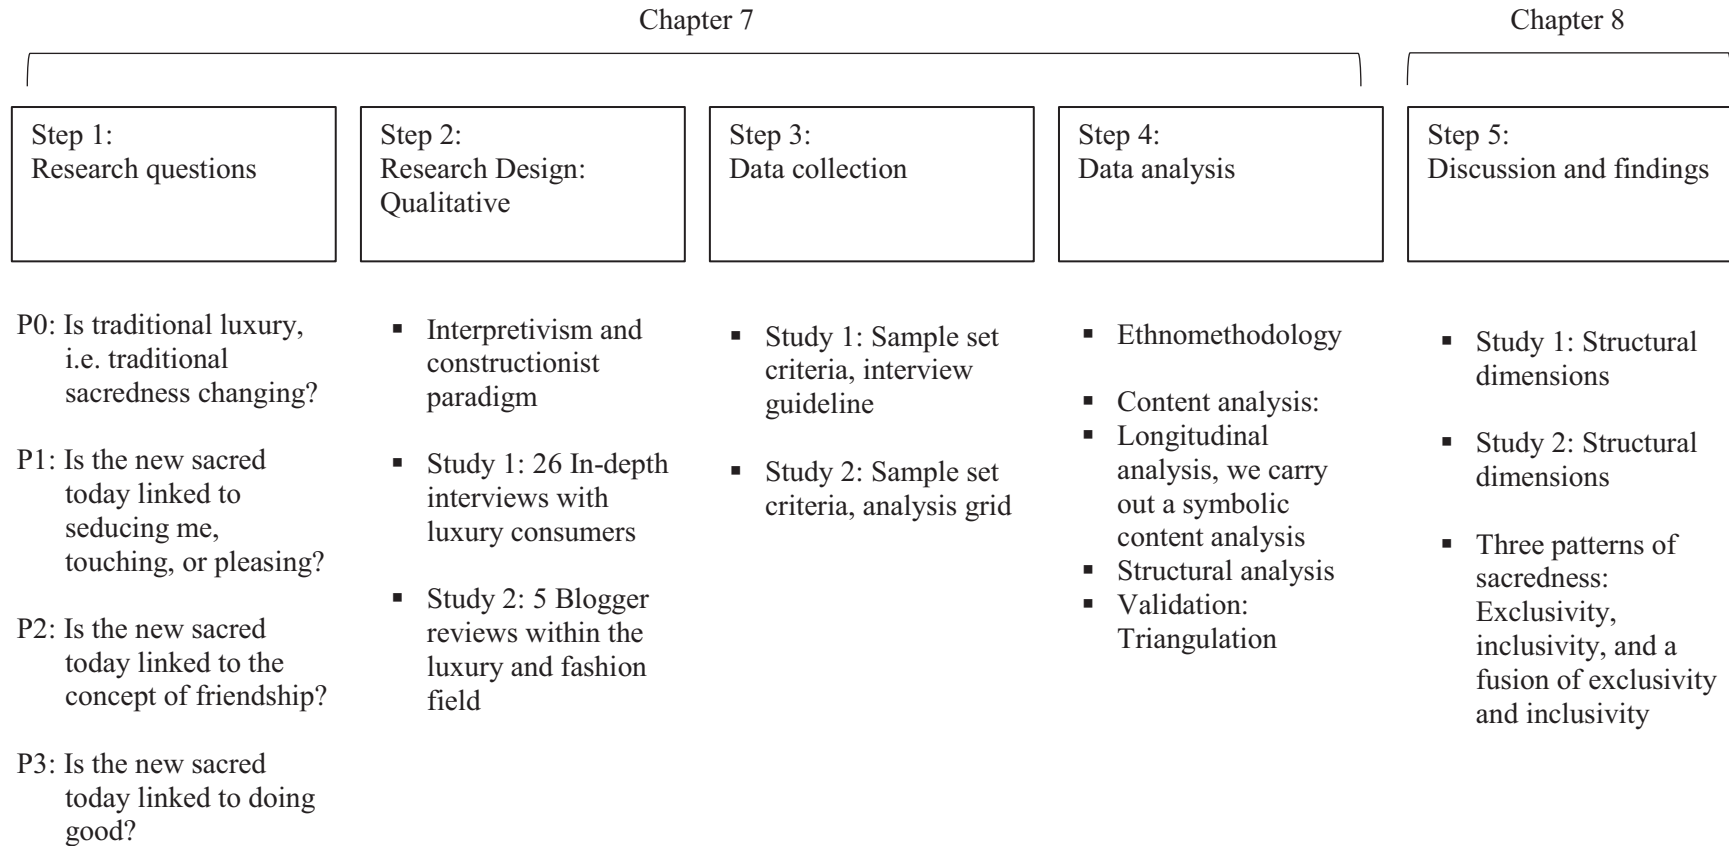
Chapter 7

Chapter 8

Step 1:
Research questions

Step 2:
Research Design: Qualitative

Step 3:
Data collection

Step 4:
Data analysis

Step 5:
Discussion and findings

P0: Is traditional luxury, i.e. traditional sacredness changing?

P1: Is the new sacred today linked to seducing me, touching, or pleasing?

P2: Is the new sacred today linked to the concept of friendship?

P3: Is the new sacred today linked to doing good?

▪ Interpretivism and constructionist paradigm

▪ Study 1: 26 In-depth interviews with luxury consumers

▪ Study 2: 5 Blogger reviews within the luxury and fashion field

▪ Study 1: Sample set criteria, interview guideline

▪ Study 2: Sample set criteria, analysis grid

▪ Ethnomethodology

▪ Content analysis:
▪ Longitudinal analysis, we carry out a symbolic content analysis
▪ Structural analysis
▪ Validation: Triangulation

▪ Study 1: Structural dimensions

▪ Study 2: Structural dimensions

▪ Three patterns of sacredness: Exclusivity, inclusivity, and a fusion of exclusivity and inclusivity